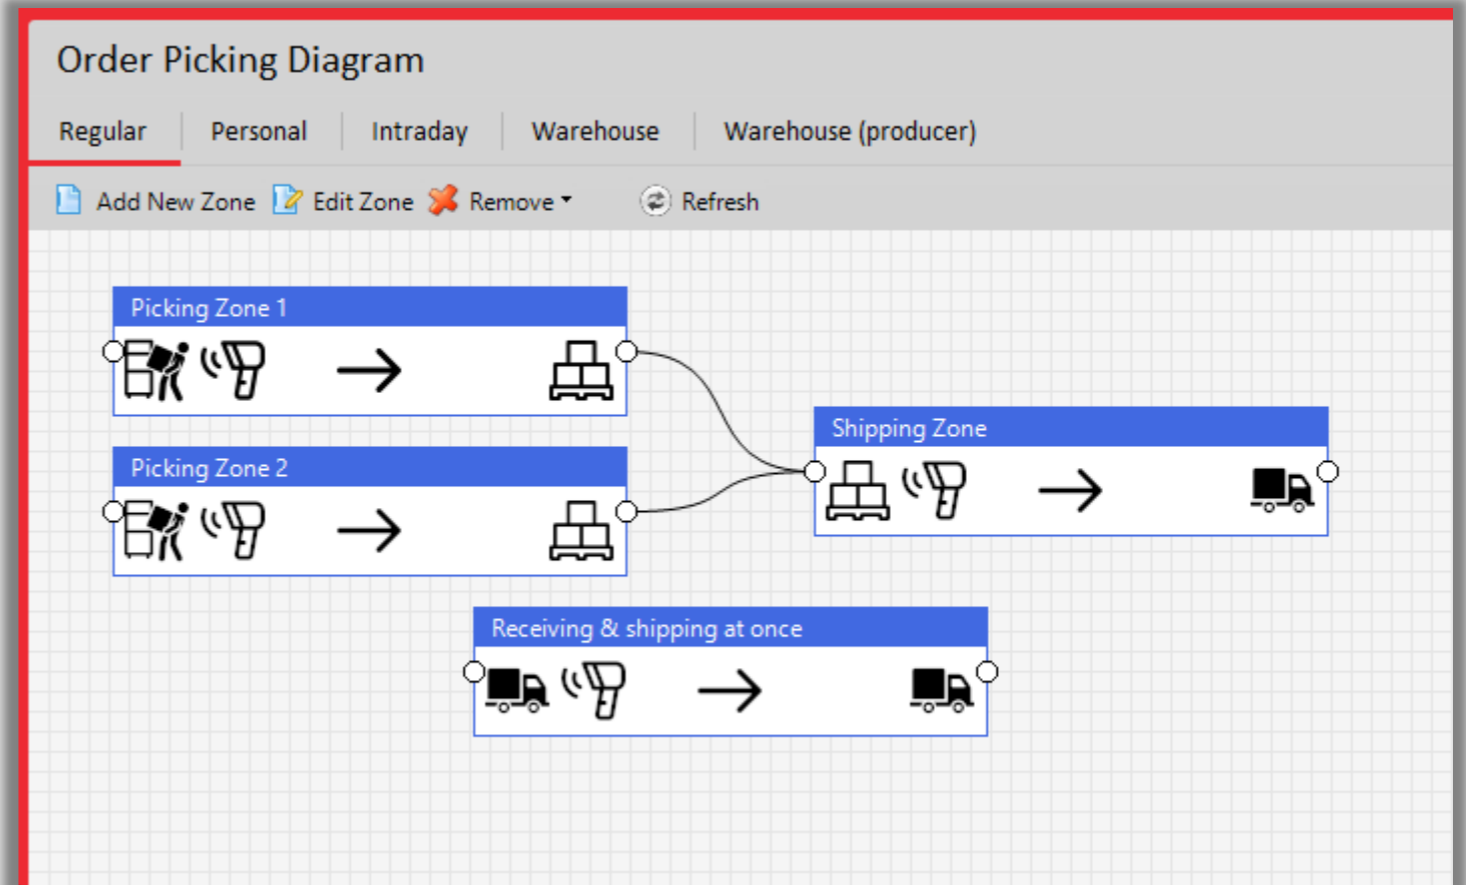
Order Picking Diagram

Regular | Personal | Intraday | Warehouse | Warehouse (producer)

Add New Zone | Edit Zone | Remove | Refresh

Picking Zone 1

Picking Zone 2

Shipping Zone

Receiving & shipping at once